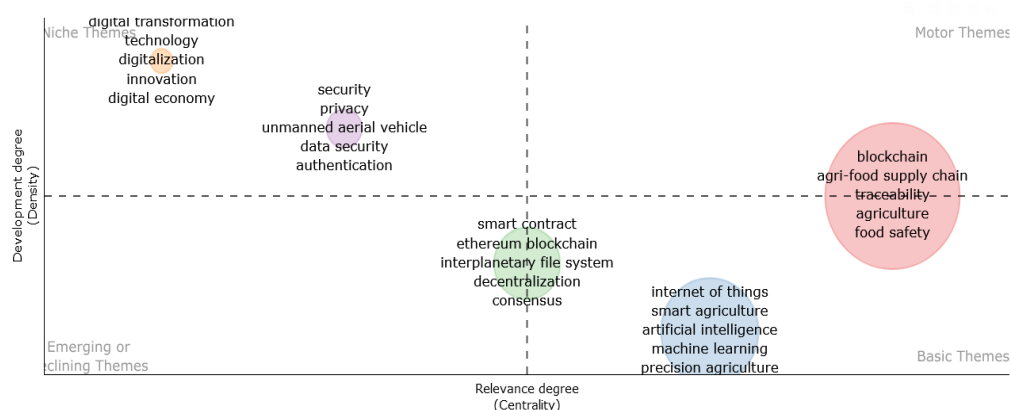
Niche Themes

digital transformation
technology
digitalization
innovation
digital economy

Motor Themes

security
privacy
unmanned aerial vehicle
data security
authentication

blockchain
agri-food supply chain
traceability
agriculture
food safety

Development degree
(Density)

smart contract
ethereum blockchain
interplanetary file system
decentralization
consensus

internet of things
smart agriculture
artificial intelligence
machine learning
precision agriculture

Emerging or
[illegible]clining Themes

Basic Themes

Relevance degree
(Centrality)